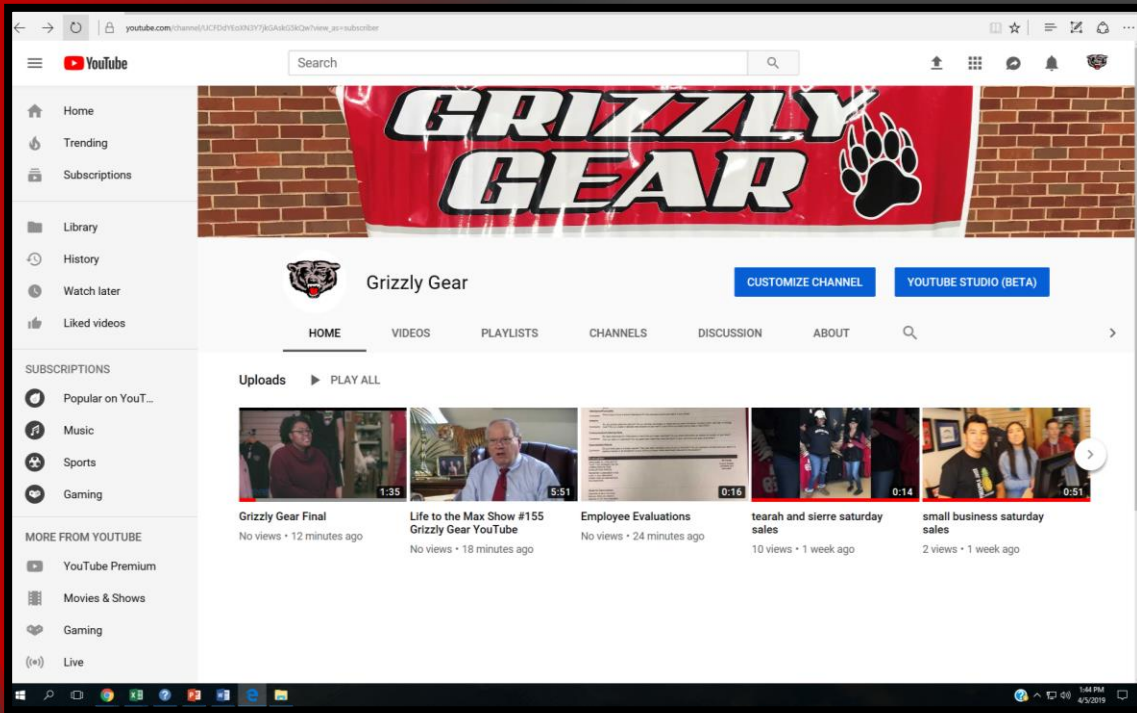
youtube.com/channel/UCFDdYEoXN3Y7jkGAskG3kQw?view_as=subscriber

YouTube

Search

Home
Trending
Subscriptions

Library
History
Watch later
Liked videos

SUBSCRIPTIONS
Popular on YouT...
Music
Sports
Gaming

MORE FROM YOUTUBE
YouTube Premium
Movies & Shows
Gaming
Live

GRIZZLY GEAR

Grizzly Gear

CUSTOMIZE CHANNEL
YOUTUBE STUDIO (BETA)

HOME
VIDEOS
PLAYLISTS
CHANNELS
DISCUSSION
ABOUT

Uploads
PLAY ALL

1:35
Grizzly Gear Final
No views • 12 minutes ago

5:51
Life to the Max Show #155 Grizzly Gear YouTube
No views • 18 minutes ago

0:16
Employee Evaluations
No views • 24 minutes ago

0:14
tearah and sierre saturday sales
10 views • 1 week ago

0:51
small business saturday sales
2 views • 1 week ago

1:44 PM
4/5/2019